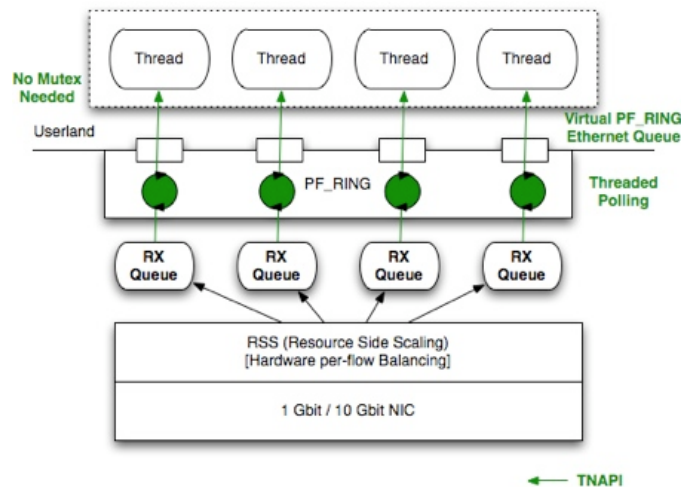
Thread

Thread

Thread

Thread

No Mutex Needed

Userland

Virtual PF_RING Ethernet Queue

PF_RING

Threaded Polling

RX Queue

RX Queue

RX Queue

RX Queue

RSS (Resource Side Scaling) [Hardware per-flow Balancing]

1 Gbit / 10 Gbit NIC

TNAPI